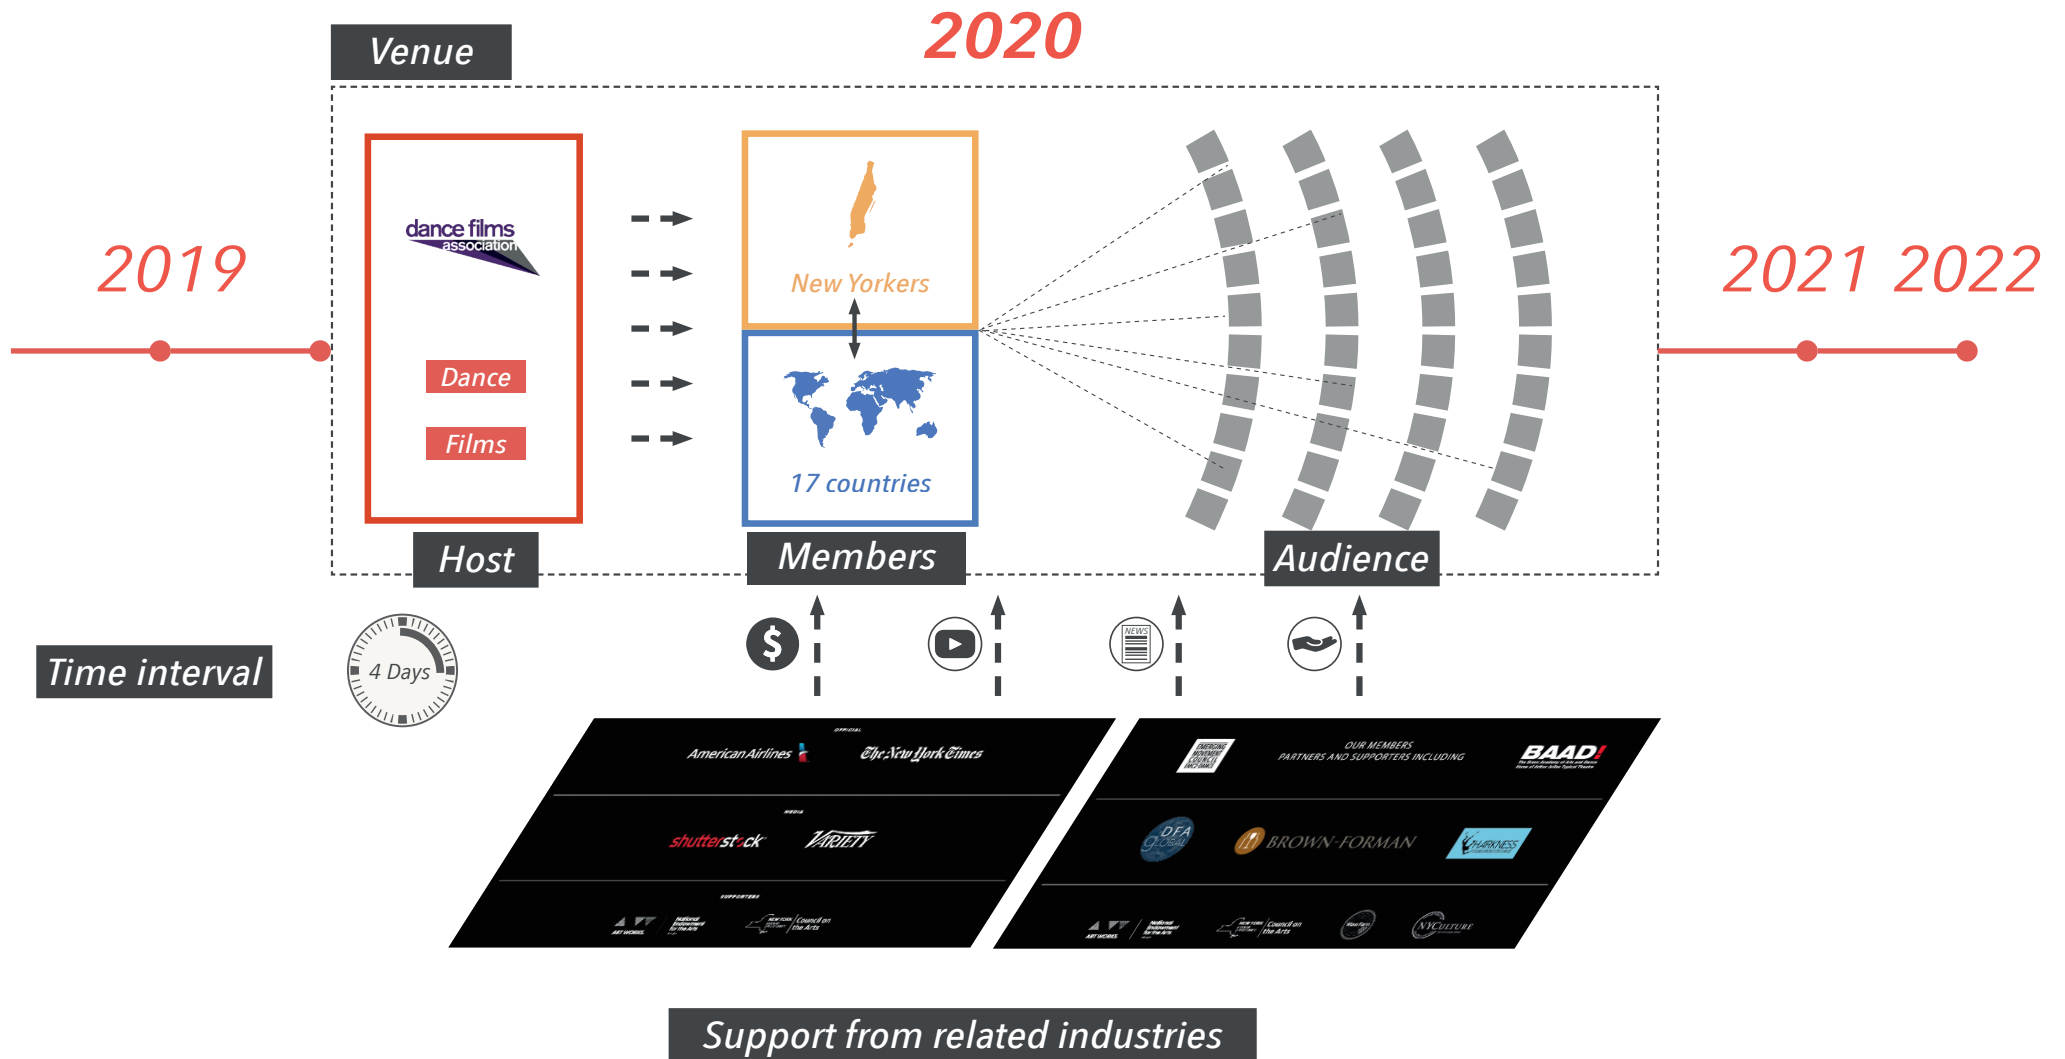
2020

Venue

2019

2021 2022

dance films association

Dance

Films

New Yorkers

17 countries

Host

Members

Audience

Time interval

4 Days

NEWS

OFFICIAL

American Airlines

The New York Times

MEDIA

shutterstock

VARIETY

SUPPORTERS

ART WORKS.

National Endowment for the Arts

NEW YORK STATE Council on the Arts

EMERGING MOVEMENT COUNCIL

OUR MEMBERS PARTNERS AND SUPPORTERS INCLUDING

BAAD!

DFA GLOBAL

BROWN-FORMAN

HARKNESS

ART WORKS.

National Endowment for the Arts

NEW YORK STATE Council on the Arts

NYCULTURE

Support from related industries